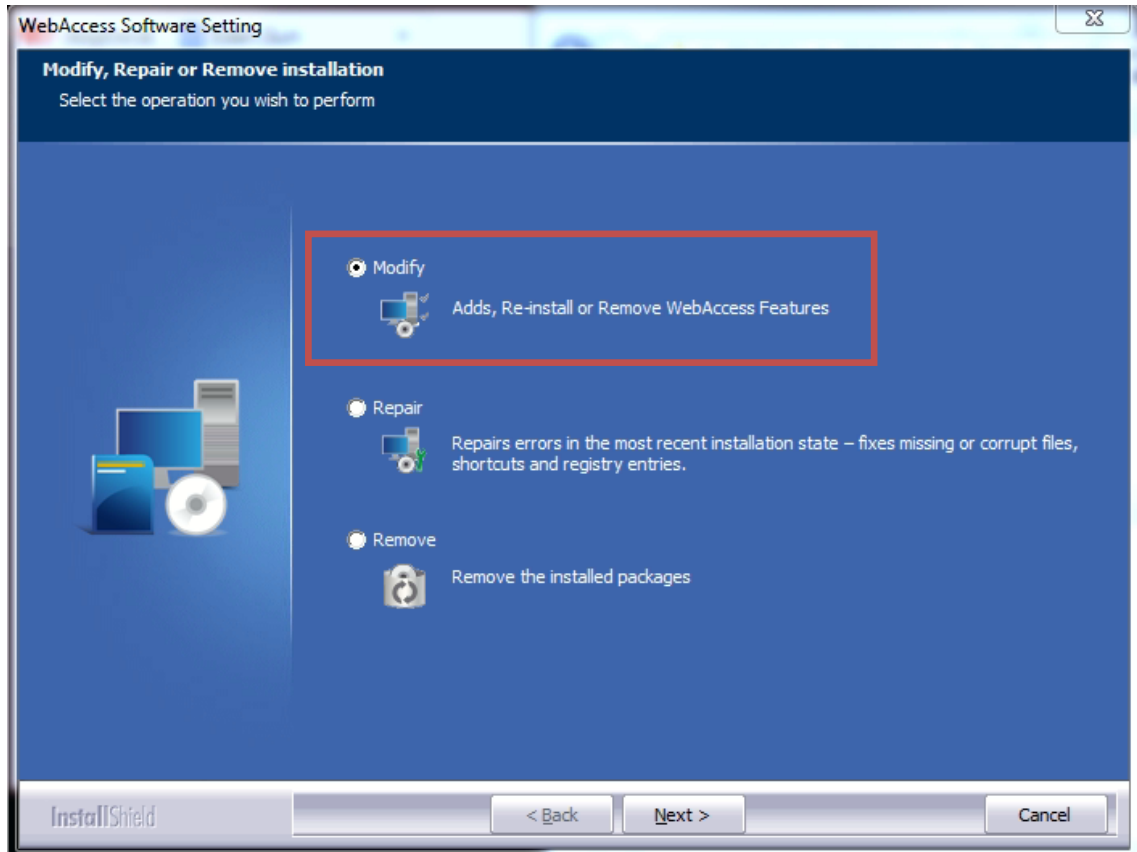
WebAccess Software Setting

Modify, Repair or Remove installation

Select the operation you wish to perform

Modify

Adds, Re-install or Remove WebAccess Features

Repair

Repairs errors in the most recent installation state – fixes missing or corrupt files, shortcuts and registry entries.

Remove

Remove the installed packages

InstallShield

< Back

Next >

Cancel